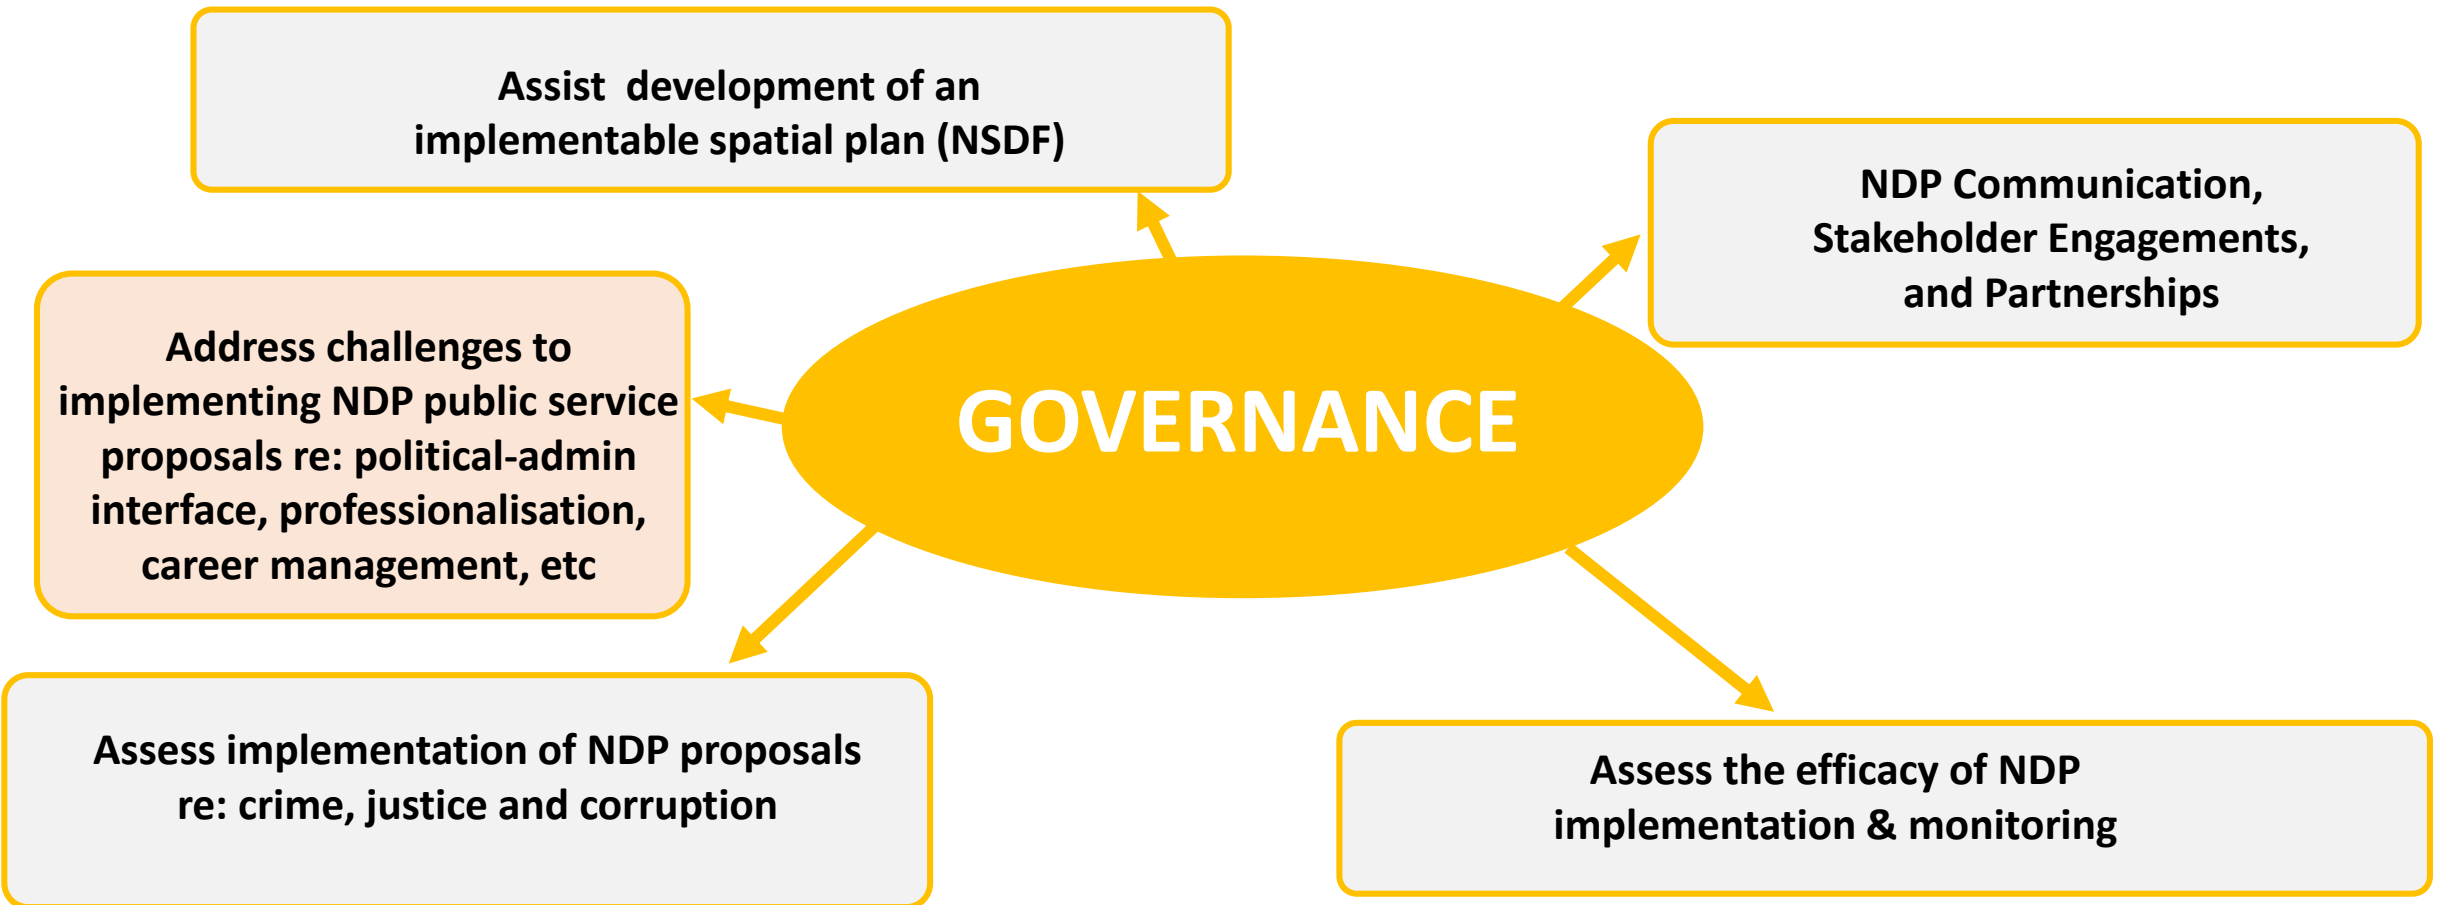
Assist  development of an implementable spatial plan (NSDF)

NDP Communication, Stakeholder Engagements, and Partnerships

Address challenges to implementing NDP public service proposals re: political-admin interface, professionalisation, career management, etc

GOVERNANCE

Assess implementation of NDP proposals re: crime, justice and corruption

Assess the efficacy of NDP implementation & monitoring